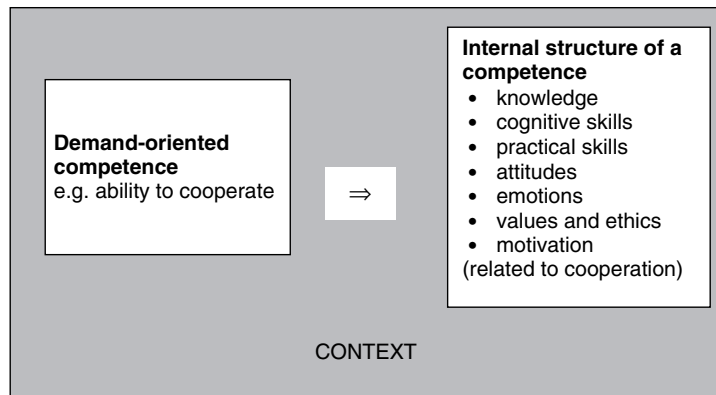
**Demand-oriented competence**
e.g. ability to cooperate

$\Rightarrow$

**Internal structure of a competence**
- knowledge
- cognitive skills
- practical skills
- attitudes
- emotions
- values and ethics
- motivation

(related to cooperation)

CONTEXT